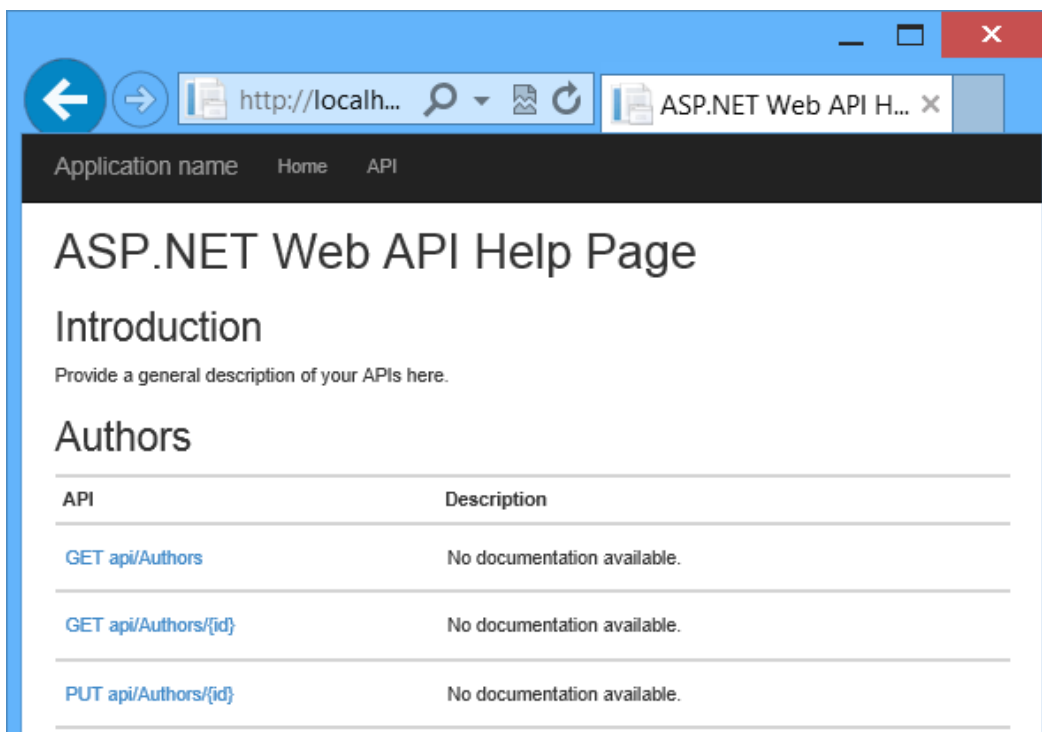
http://localh...

ASP.NET Web API H...

Application name Home API

ASP.NET Web API Help Page

Introduction

Provide a general description of your APIs here.

Authors

| API | Description |
|---|---|
| GET api/Authors | No documentation available. |
| GET api/Authors/{id} | No documentation available. |
| PUT api/Authors/{id} | No documentation available. |